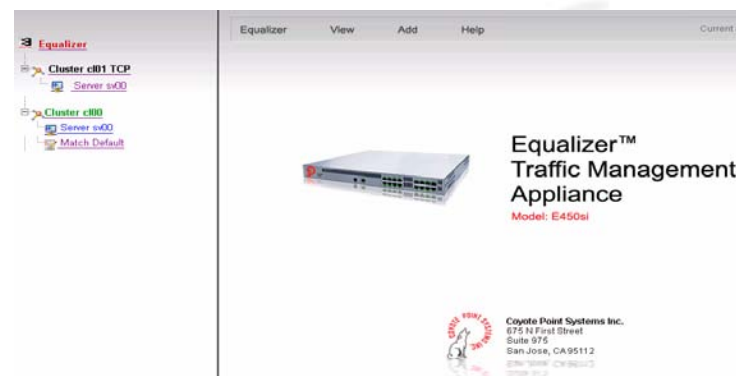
Equalizer
Cluster cl01 TCP
Server sv00
Cluster cl00
Server sv00
Match Default

Equalizer View Add Help Current

Equalizer™
Traffic Management
Appliance
Model: E450si

COYOTE POINT SYSTEMS

Coyote Point Systems Inc.
675 N First Street
Suite 975
San Jose, CA 95112
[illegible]